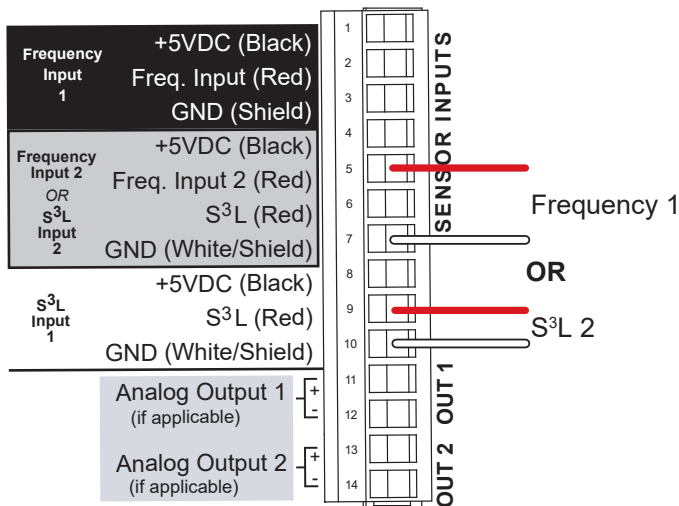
Frequency Input 1
+5VDC (Black)
Freq. Input (Red)
GND (Shield)

Frequency Input 2
OR
$S^3L$ Input 2
+5VDC (Black)
Freq. Input 2 (Red)
$S^3L$ (Red)
GND (White/Shield)

$S^3L$ Input 1
+5VDC (Black)
$S^3L$ (Red)
GND (White/Shield)

Analog Output 1 (if applicable)
+
-

Analog Output 2 (if applicable)
+
-

1
2
3
4
5
6
7
8
9
10
11
12
13
14

SENSOR INPUTS
OUT 1
OUT 2

Frequency 1
OR
$S^3L$ 2